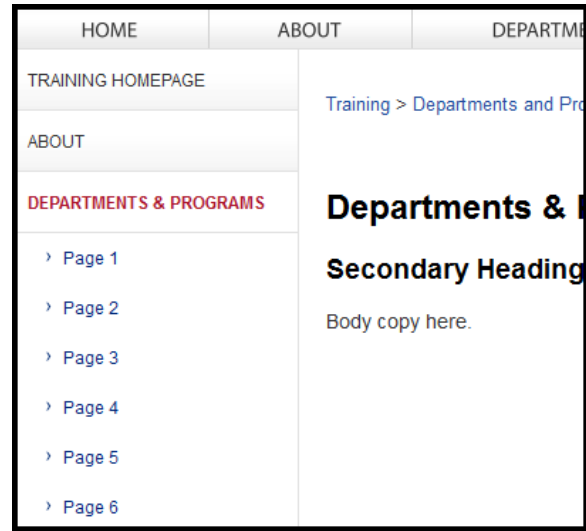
HOME | ABOUT | DEPARTM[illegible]

TRAINING HOMEPAGE

ABOUT

DEPARTMENTS & PROGRAMS

› Page 1

› Page 2

› Page 3

› Page 4

› Page 5

› Page 6

Training > Departments and Pro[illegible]

Departments & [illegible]

Secondary Heading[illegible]

Body copy here.